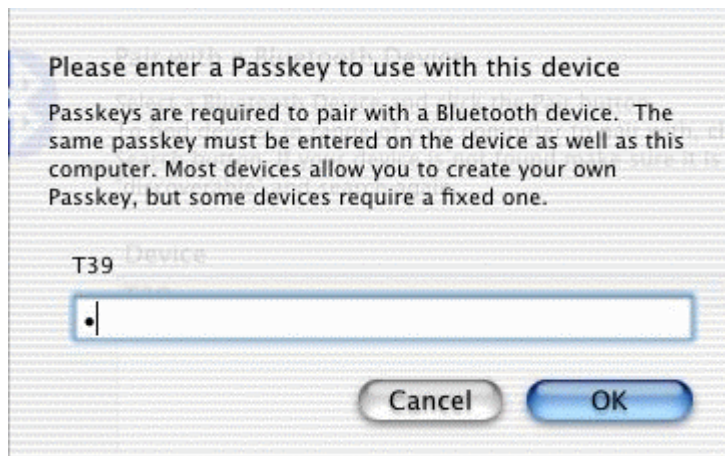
Please enter a Passkey to use with this device

Passkeys are required to pair with a Bluetooth device. The same passkey must be entered on the device as well as this computer. Most devices allow you to create your own Passkey, but some devices require a fixed one.

T39

•

Cancel

OK